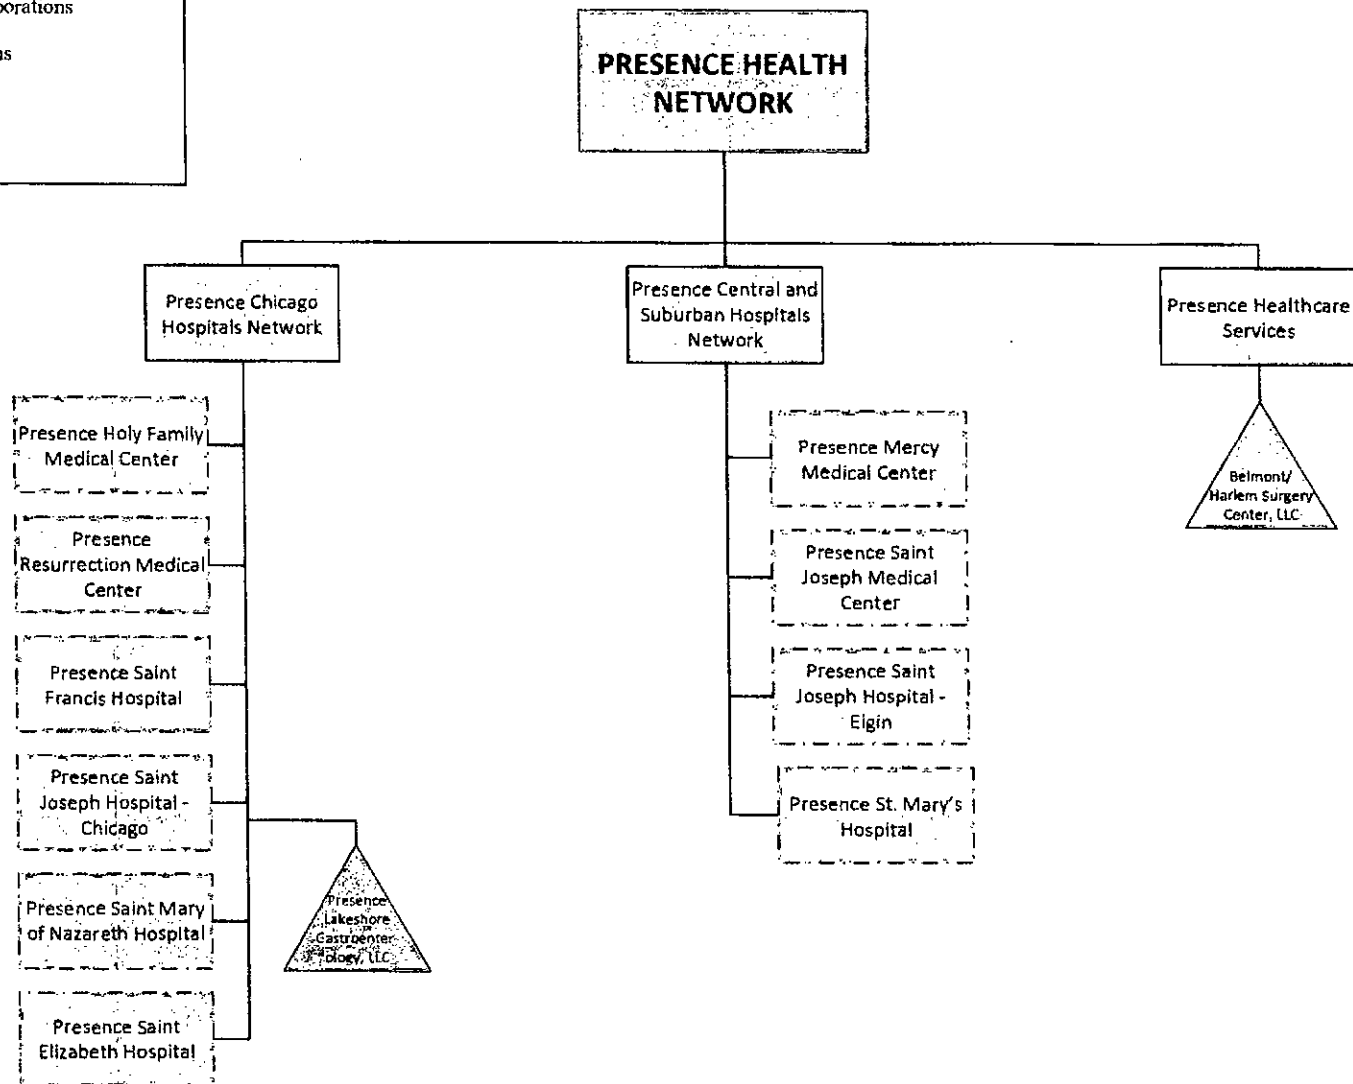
porations

ns

PRESENCE HEALTH NETWORK

Presence Chicago Hospitals Network

Presence Central and Suburban Hospitals Network

Presence Healthcare Services

Presence Holy Family Medical Center

Presence Resurrection Medical Center

Presence Saint Francis Hospital

Presence Saint Joseph Hospital - Chicago

Presence Saint Mary of Nazareth Hospital

Presence Saint Elizabeth Hospital

Presence Lakeshore Gastroenterology, LLC

Presence Mercy Medical Center

Presence Saint Joseph Medical Center

Presence Saint Joseph Hospital - Elgin

Presence St. Mary's Hospital

Belmont/ Harlem Surgery Center, LLC